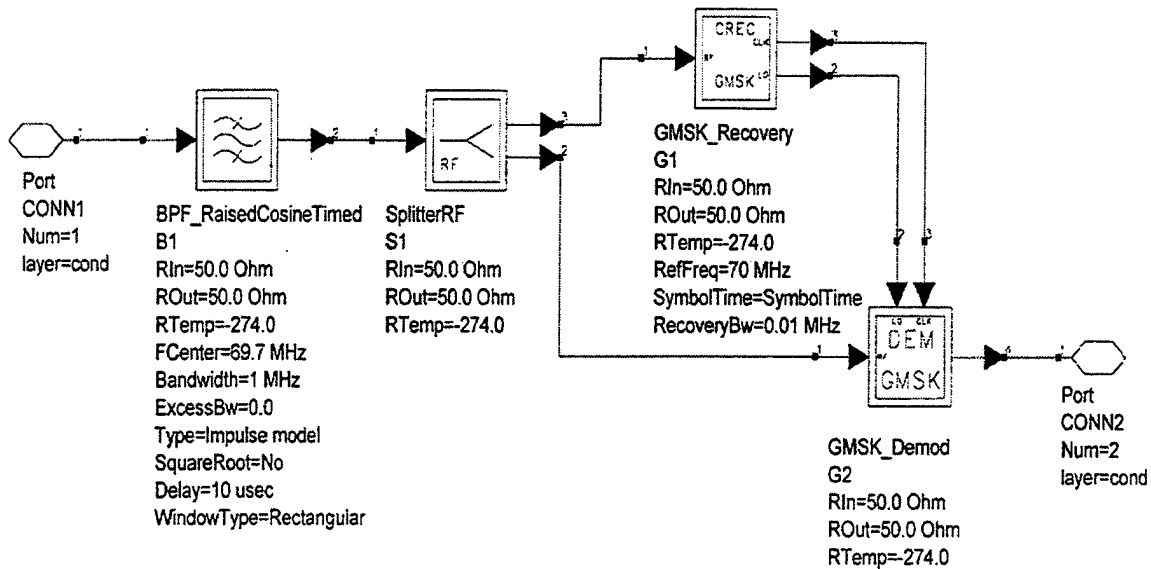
Port
CONN1
Num=1
layer=cond

BPF_RaisedCosineTimed
B1
RIn=50.0 Ohm
ROut=50.0 Ohm
RTemp=-274.0
FCenter=69.7 MHz
Bandwidth=1 MHz
ExcessBw=0.0
Type=Impulse model
SquareRoot=No
Delay=10 usec
WindowType=Rectangular

RF

SplitterRF
S1
RIn=50.0 Ohm
ROut=50.0 Ohm
RTemp=-274.0

CREC
GMSK

GMSK_Recovery
G1
RIn=50.0 Ohm
ROut=50.0 Ohm
RTemp=-274.0
RefFreq=70 MHz
SymbolTime=SymbolTime
RecoveryBw=0.01 MHz

DEM
GMSK

GMSK_Demod
G2
RIn=50.0 Ohm
ROut=50.0 Ohm
RTemp=-274.0

Port
CONN2
Num=2
layer=cond